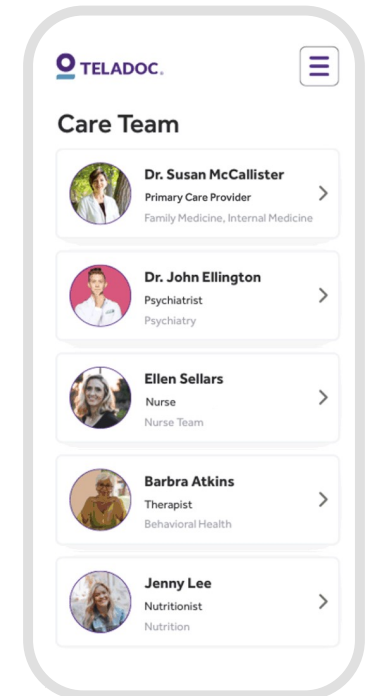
TELADOC.

Care Team

Dr. Susan McCallister
Primary Care Provider
Family Medicine, Internal Medicine

Dr. John Ellington
Psychiatrist
Psychiatry

Ellen Sellars
Nurse
Nurse Team

Barbra Atkins
Therapist
Behavioral Health

Jenny Lee
Nutritionist
Nutrition